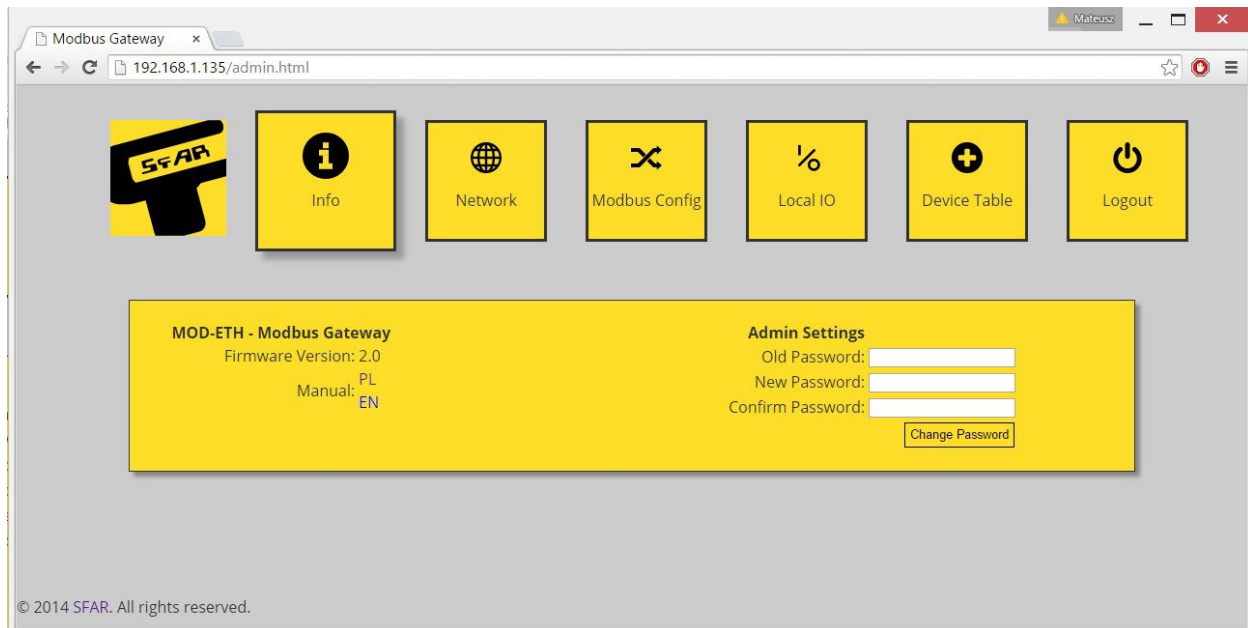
Modbus Gateway ×

Mateusz

192.168.1.135/admin.html

SFAR

Info

Network

Modbus Config

Local IO

Device Table

Logout

MOD-ETH - Modbus Gateway
Firmware Version: 2.0
Manual: PL
EN

Admin Settings
Old Password:
New Password:
Confirm Password:
Change Password

© 2014 SFAR. All rights reserved.